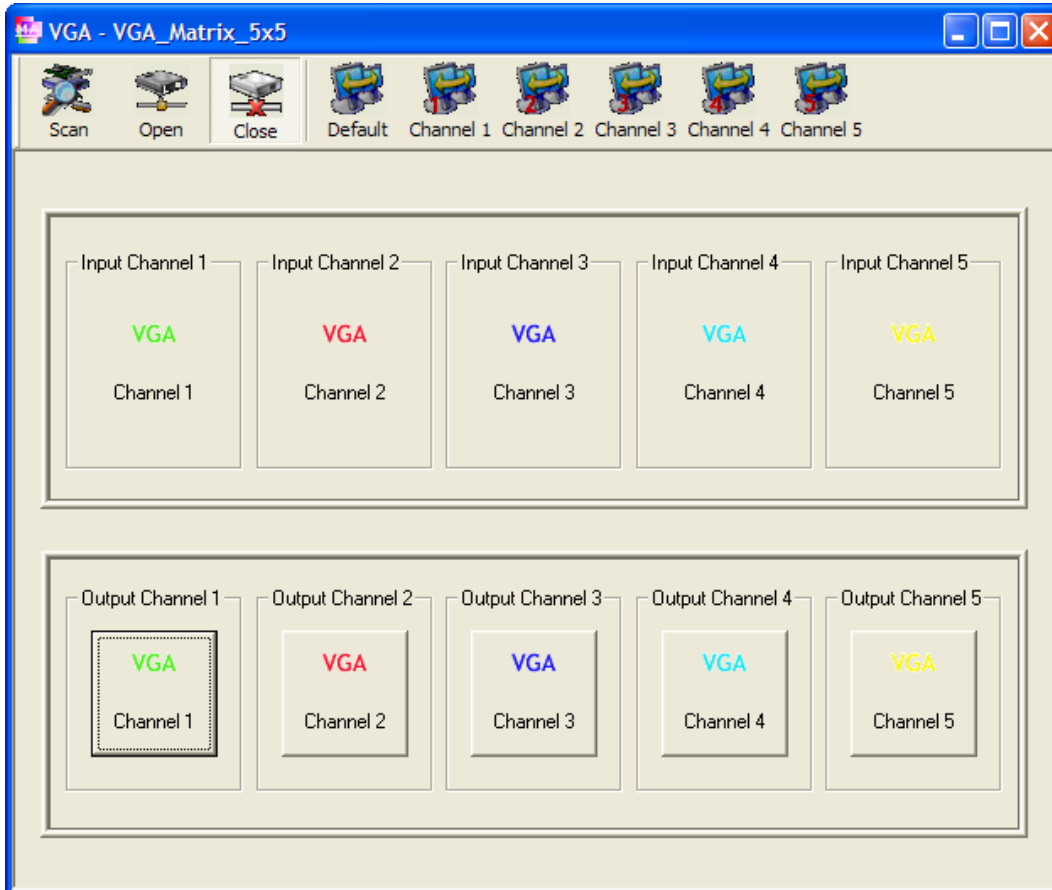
VGA - VGA_Matrix_5x5

Scan Open Close Default Channel 1 Channel 2 Channel 3 Channel 4 Channel 5

Input Channel 1
VGA
Channel 1

Input Channel 2
VGA
Channel 2

Input Channel 3
VGA
Channel 3

Input Channel 4
VGA
Channel 4

Input Channel 5
VGA
Channel 5

Output Channel 1
VGA
Channel 1

Output Channel 2
VGA
Channel 2

Output Channel 3
VGA
Channel 3

Output Channel 4
VGA
Channel 4

Output Channel 5
VGA
Channel 5